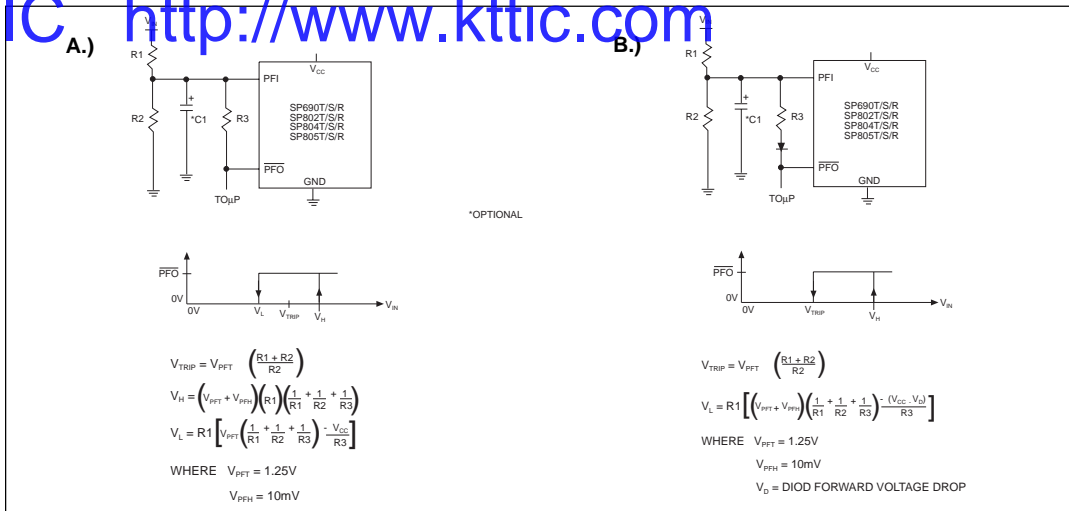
IC http://www.kttic.com

A.)

$V_{in}$
R1
R2
+
*C1
R3
PFI
$V_{CC}$
SP690T/S/R
SP802T/S/R
SP804T/S/R
SP805T/S/R
$\overline{PFO}$
GND
TOμP

B.)

$V_{in}$
R1
R2
+
*C1
R3
PFI
$V_{CC}$
SP690T/S/R
SP802T/S/R
SP804T/S/R
SP805T/S/R
$\overline{PFO}$
GND
TOμP

*OPTIONAL

$\overline{PFO}$
0V
0V
$V_L$
$V_{TRIP}$
$V_H$
$V_{IN}$

$\overline{PFO}$
0V
0V
$V_{TRIP}$
$V_H$
$V_{IN}$

$V_{TRIP} = V_{PFT} \left(\frac{R1 + R2}{R2}\right)$

$V_H = \left(V_{PFT} + V_{PFH}\right)\left(R1\right)\left(\frac{1}{R1} + \frac{1}{R2} + \frac{1}{R3}\right)$

$V_L = R1\left[V_{PFT}\left(\frac{1}{R1} + \frac{1}{R2} + \frac{1}{R3}\right) - \frac{V_{CC}}{R3}\right]$

WHERE $V_{PFT} = 1.25V$

$V_{PFH} = 10mV$

$V_{TRIP} = V_{PFT} \left(\frac{R1 + R2}{R2}\right)$

$V_L = R1\left[\left(V_{PFT} + V_{PFH}\right)\left(\frac{1}{R1} + \frac{1}{R2} + \frac{1}{R3}\right) - \frac{(V_{CC} \cdot V_D)}{R3}\right]$

WHERE $V_{PFT} = 1.25V$

$V_{PFH} = 10mV$

$V_D$ = DIOD FORWARD VOLTAGE DROP